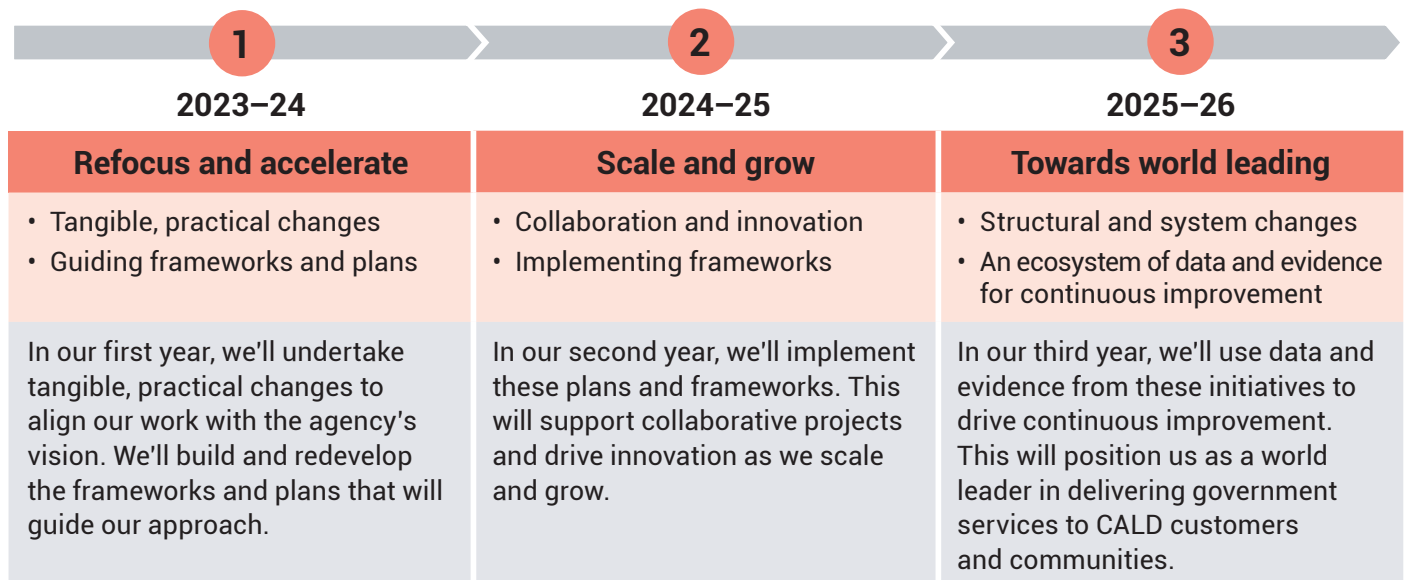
1

2023–24

Refocus and accelerate

• Tangible, practical changes
• Guiding frameworks and plans

In our first year, we'll undertake tangible, practical changes to align our work with the agency's vision. We'll build and redevelop the frameworks and plans that will guide our approach.

2

2024–25

Scale and grow

• Collaboration and innovation
• Implementing frameworks

In our second year, we'll implement these plans and frameworks. This will support collaborative projects and drive innovation as we scale and grow.

3

2025–26

Towards world leading

• Structural and system changes
• An ecosystem of data and evidence for continuous improvement

In our third year, we'll use data and evidence from these initiatives to drive continuous improvement. This will position us as a world leader in delivering government services to CALD customers and communities.